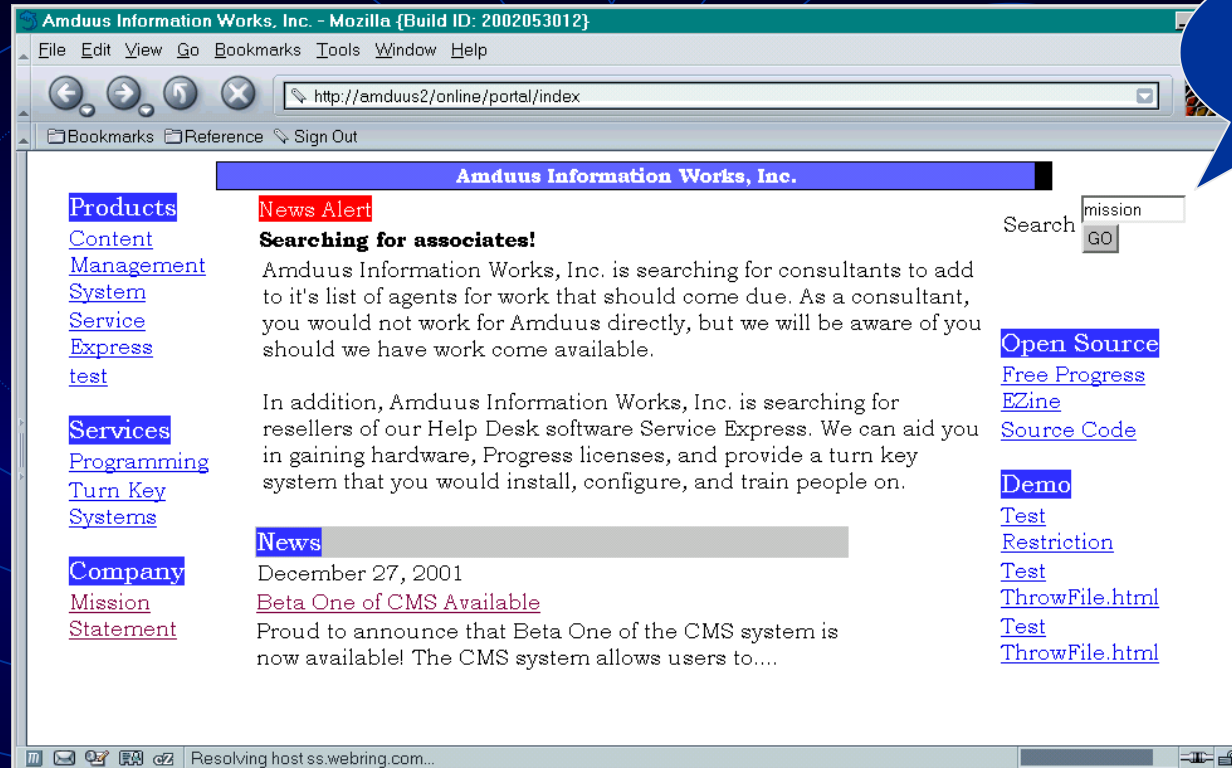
Amduus Information Works, Inc. - Mozilla {Build ID: 2002053012}

File Edit View Go Bookmarks Tools Window Help

http://amduus2/online/portal/index

Bookmarks Reference Sign Out

Amduus Information Works, Inc.

Products
Content Management System
Service Express
test

Services
Programming
Turn Key Systems

Company
Mission Statement

News Alert
Searching for associates!
Amduus Information Works, Inc. is searching for consultants to add to it's list of agents for work that should come due. As a consultant, you would not work for Amduus directly, but we will be aware of you should we have work come available.

In addition, Amduus Information Works, Inc. is searching for resellers of our Help Desk software Service Express. We can aid you in gaining hardware, Progress licenses, and provide a turn key system that you would install, configure, and train people on.

News
December 27, 2001
Beta One of CMS Available
Proud to announce that Beta One of the CMS system is now available! The CMS system allows users to....

Search mission GO

Open Source
Free Progress EZine
Source Code

Demo
Test Restriction
Test ThrowFile.html
Test ThrowFile.html

Resolving host ss.webring.com...